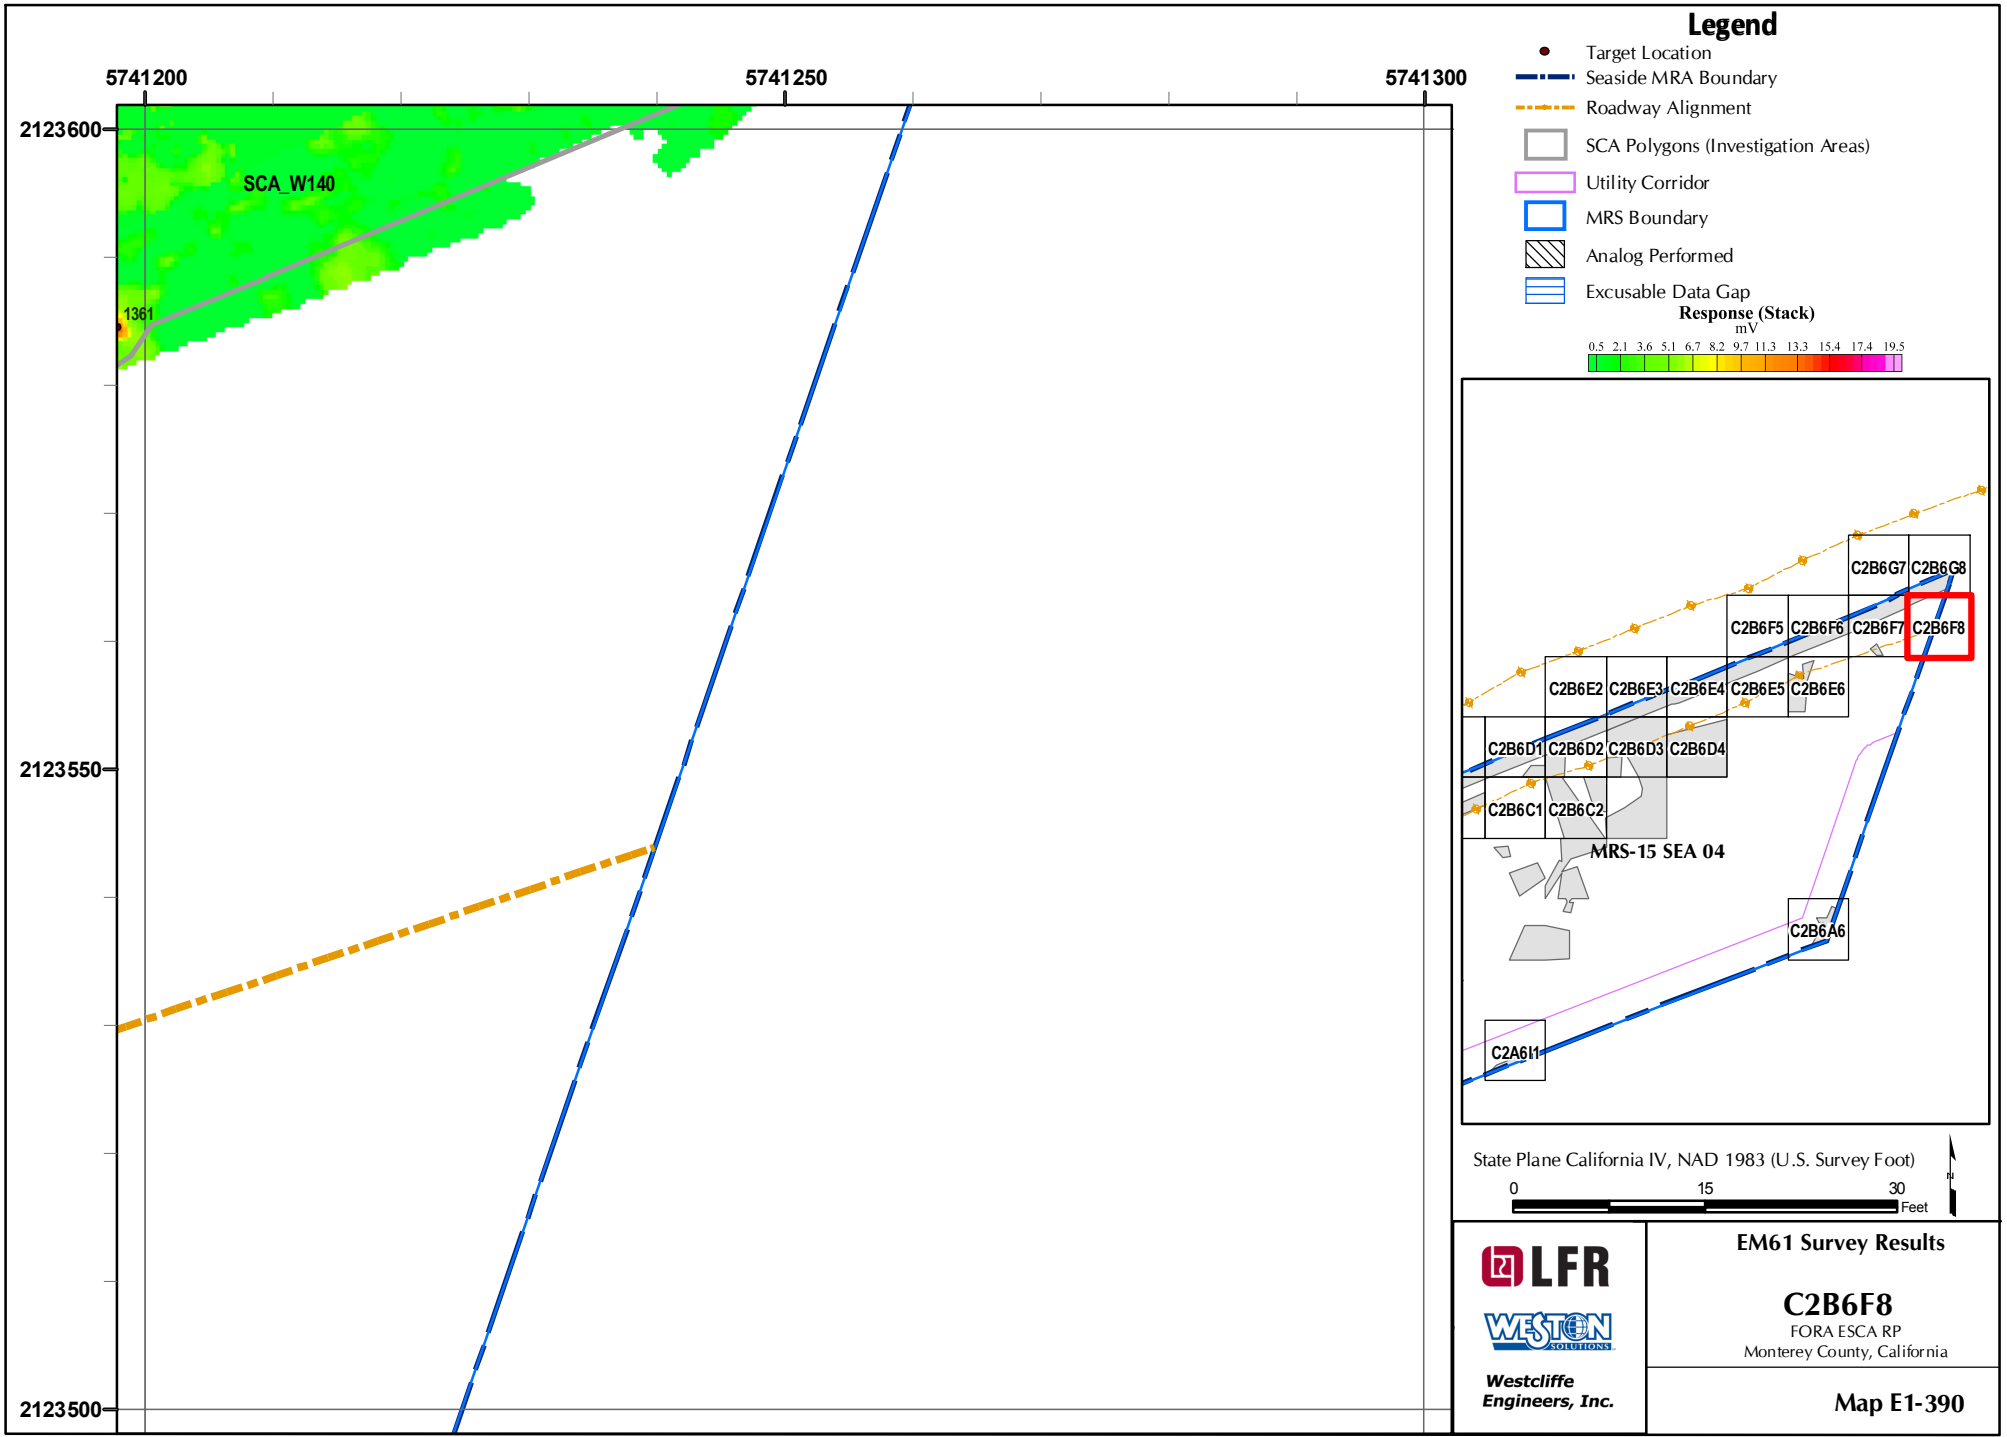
5741200
5741250
5741300
2123600
2123550
2123500
SCA_W140
1361

Legend
Target Location
Seaside MRA Boundary
Roadway Alignment
SCA Polygons (Investigation Areas)
Utility Corridor
MRS Boundary
Analog Performed
Excusable Data Gap
Response (Stack)
mV
0.5 2.1 3.6 5.1 6.7 8.2 9.7 11.3 13.3 15.4 17.4 19.5

C2B6G7 C2B6G8
C2B6F5 C2B6F6 C2B6F7 C2B6F8
C2B6E2 C2B6E3 C2B6E4 C2B6E5 C2B6E6
C2B6D1 C2B6D2 C2B6D3 C2B6D4
C2B6C1 C2B6C2
MRS-15 SEA 04
C2B6A6
C2A6I1

State Plane California IV, NAD 1983 (U.S. Survey Foot)
0 15 30
Feet
N

LFR
WESTON SOLUTIONS
Westcliffe Engineers, Inc.

EM61 Survey Results
C2B6F8
FORA ESCA RP
Monterey County, California
Map E1-390